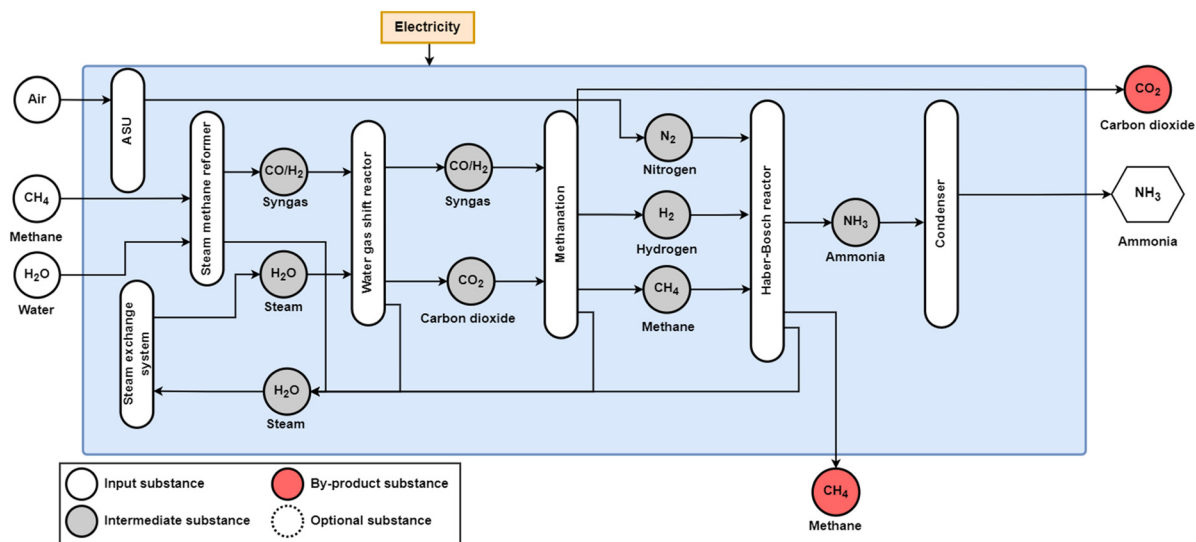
Electricity

Air

ASU

$CH_4$

Methane

$H_2O$

Water

Steam methane reformer

CO/$H_2$

Syngas

$H_2O$

Steam

Steam exchange system

$H_2O$

Steam

Water gas shift reactor

CO/$H_2$

Syngas

$CO_2$

Carbon dioxide

Methanation

$N_2$

Nitrogen

$H_2$

Hydrogen

$CH_4$

Methane

Haber-Bosch reactor

$NH_3$

Ammonia

Condenser

$CO_2$

Carbon dioxide

$NH_3$

Ammonia

$CH_4$

Methane

Input substance

By-product substance

Intermediate substance

Optional substance